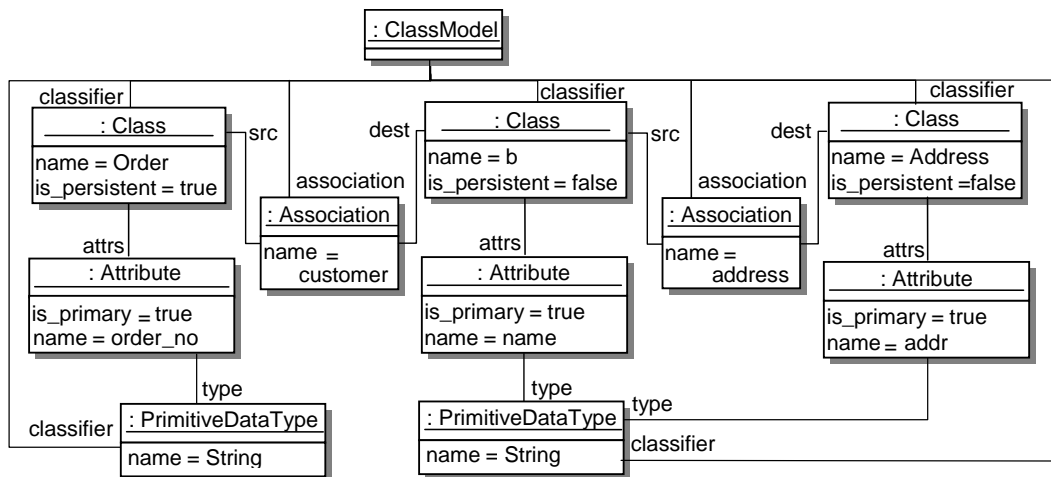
: ClassModel

classifier

: Class

name = Order
is_persistent = true

src

association

: Association

name = customer

dest

classifier

: Class

name = b
is_persistent = false

src

association

: Association

name = address

dest

classifier

: Class

name = Address
is_persistent =false

attrs

: Attribute

is_primary = true
name = order_no

attrs

: Attribute

is_primary = true
name = name

attrs

: Attribute

is_primary = true
name = addr

type

classifier

: PrimitiveDataType

name = String

type

: PrimitiveDataType

name = String

type

classifier